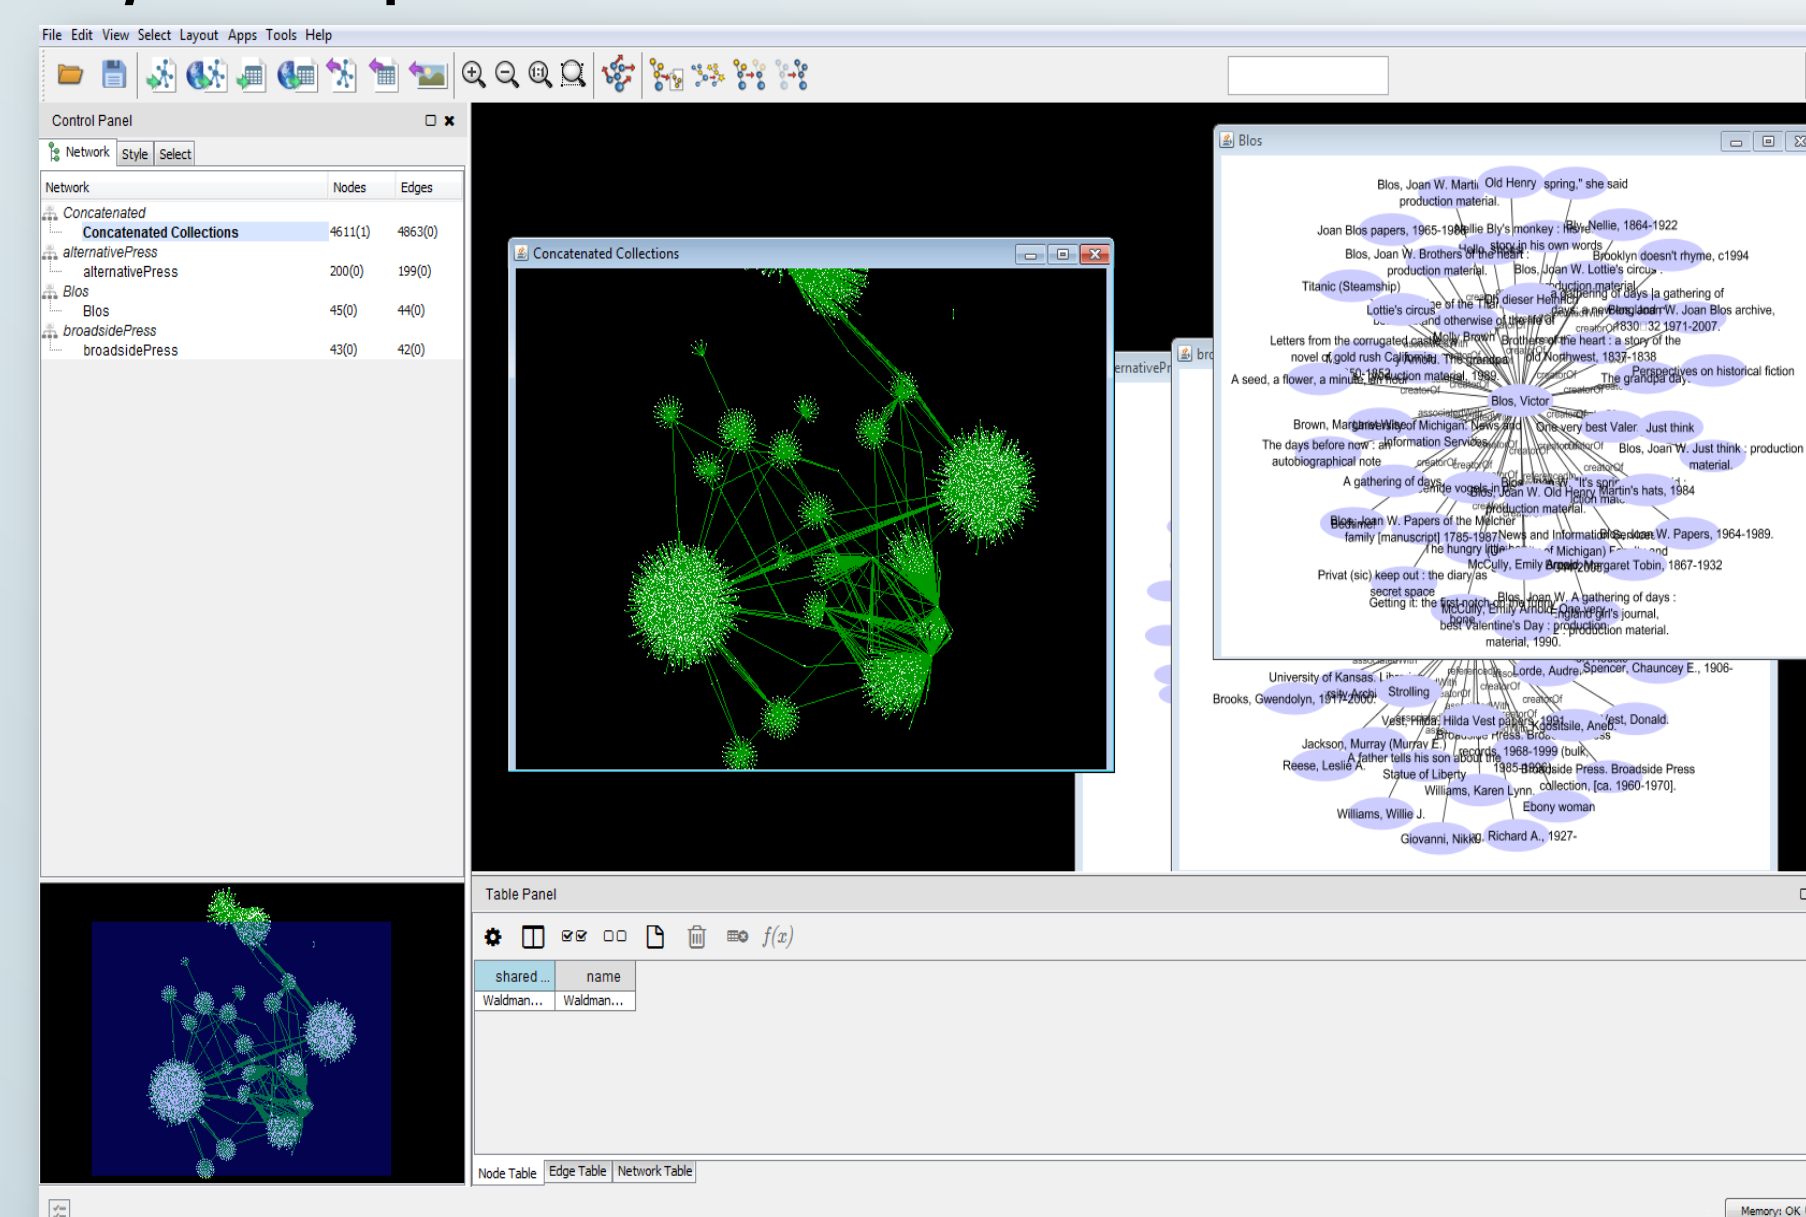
File Edit View Select Layout Apps Tools Help

Control Panel

Network Style Select

| Network | Nodes | Edges |
|---|---|---|
| Concatenated | | |
| Concatenated Collections | 4611(1) | 4863(0) |
| alternativePress | | |
| alternativePress | 200(0) | 199(0) |
| Blos | | |
| Blos | 45(0) | 44(0) |
| broadsidePress | | |
| broadsidePress | 43(0) | 42(0) |

Concatenated Collections

Blos

Blos, Joan W. Marti Old Henry spring," she said production material. Joan Blos papers, 1965-1986 Nellie Bly's monkey Bly, Nellie, 1864-1922 Blos, Joan W. Brothers of the heart Brooklyn doesn't rhyme, c1994 production material. Blos, Joan W. Lottie's circus Titanic (Steamship) Lottie's circus Blos, Joan W. Joan Blos archive, 1830-32 1971-2007. Letters from the corrugated castle Molly Brown Brothers of the heart : a story of the old Northwest, 1837-1838 A seed, a flower, a minute The grandpa Perspectives on historical fiction The grandpa day Blos, Victor Brown, Margaret Wise of Michigan. News and One very best Valen Just think The days before now : an Information Services Blos, Joan W. Just think : production material. autobiographical note A gathering of days Blos, Joan W. Old Henry Martin's hats, 1984 production material. Blos, Joan W. Papers of the Melcher family [manuscript] 1785-1987 News and Information Services Blos, Joan W. Papers, 1964-1989. The hungry little McCully, Emily Arnold Tobin, 1867-1932 Privat (sic) keep out : the diary as secret space Getting it: the first notch Blos, Joan W. A gathering of days : best Valentine's Day : production material. material, 1990.

ernativePr

bro

University of Kansas. Lorde, Audre Spencer, Chauncey E., 1906- Brooks, Gwendolyn, 1917-2000. Strolling Vest, Hilda Vest papers, 1991 Vest, Donald. Jackson, Murray (Murray E.) A father tells his son about the records, 1968-1999 (bulk Reese, Leslie A. Statue of Liberty 1985-Broadside Press. Broadside Press collection, [ca. 1960-1970]. Williams, Karen Lynn Ebony woman Williams, Willie J. Giovanni, Nikki Richard A., 1927-

Table Panel

$f(x)$

| shared ... | name |
|---|---|
| Waldman... | Waldman... |

Node Table Edge Table Network Table

Memory: OK